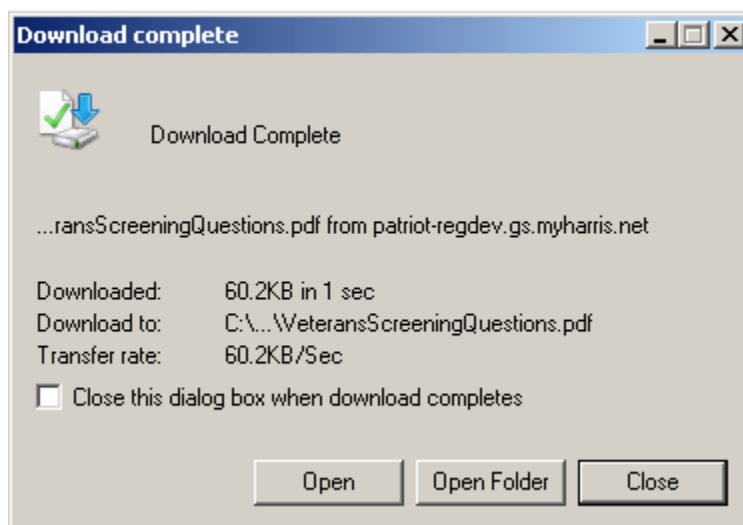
Download complete

Download Complete

...ransScreeningQuestions.pdf from patriot-regdev.gs.myharris.net

Downloaded: 60.2KB in 1 sec
Download to: C:\...\VeteransScreeningQuestions.pdf
Transfer rate: 60.2KB/Sec

Close this dialog box when download completes

Open
Open Folder
Close